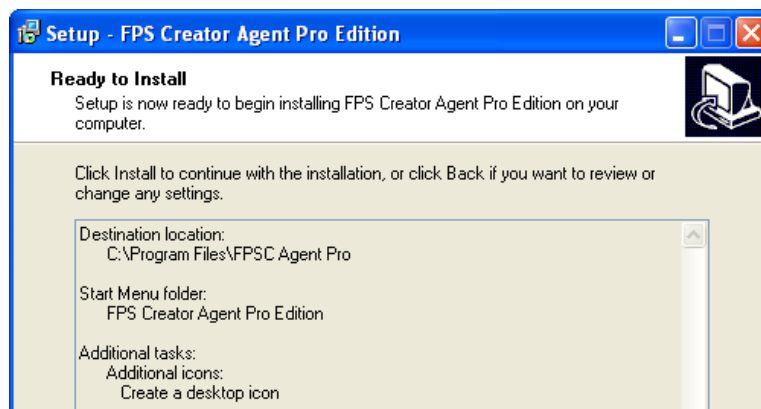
Setup - FPS Creator Agent Pro Edition

Ready to Install
Setup is now ready to begin installing FPS Creator Agent Pro Edition on your computer.

Click Install to continue with the installation, or click Back if you want to review or change any settings.

Destination location:
C:\Program Files\FPSC Agent Pro

Start Menu folder:
FPS Creator Agent Pro Edition

Additional tasks:
Additional icons:
Create a desktop icon